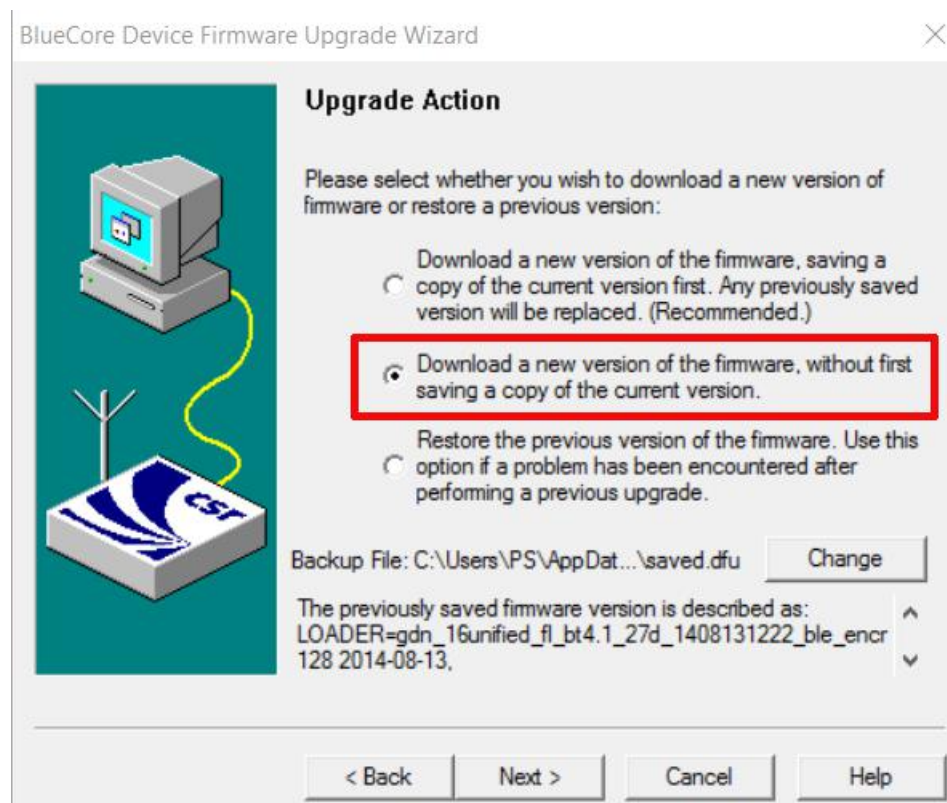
BlueCore Device Firmware Upgrade Wizard

×

CSR

Upgrade Action

Please select whether you wish to download a new version of firmware or restore a previous version:

Download a new version of the firmware, saving a copy of the current version first. Any previously saved version will be replaced. (Recommended.)

Download a new version of the firmware, without first saving a copy of the current version.

Restore the previous version of the firmware. Use this option if a problem has been encountered after performing a previous upgrade.

Backup File: C:\Users\PS\AppDat...\saved.dfu

Change

The previously saved firmware version is described as: LOADER=gdn_16unified_fl_bt4.1_27d_1408131222_ble_encr 128 2014-08-13,

< Back

Next >

Cancel

Help